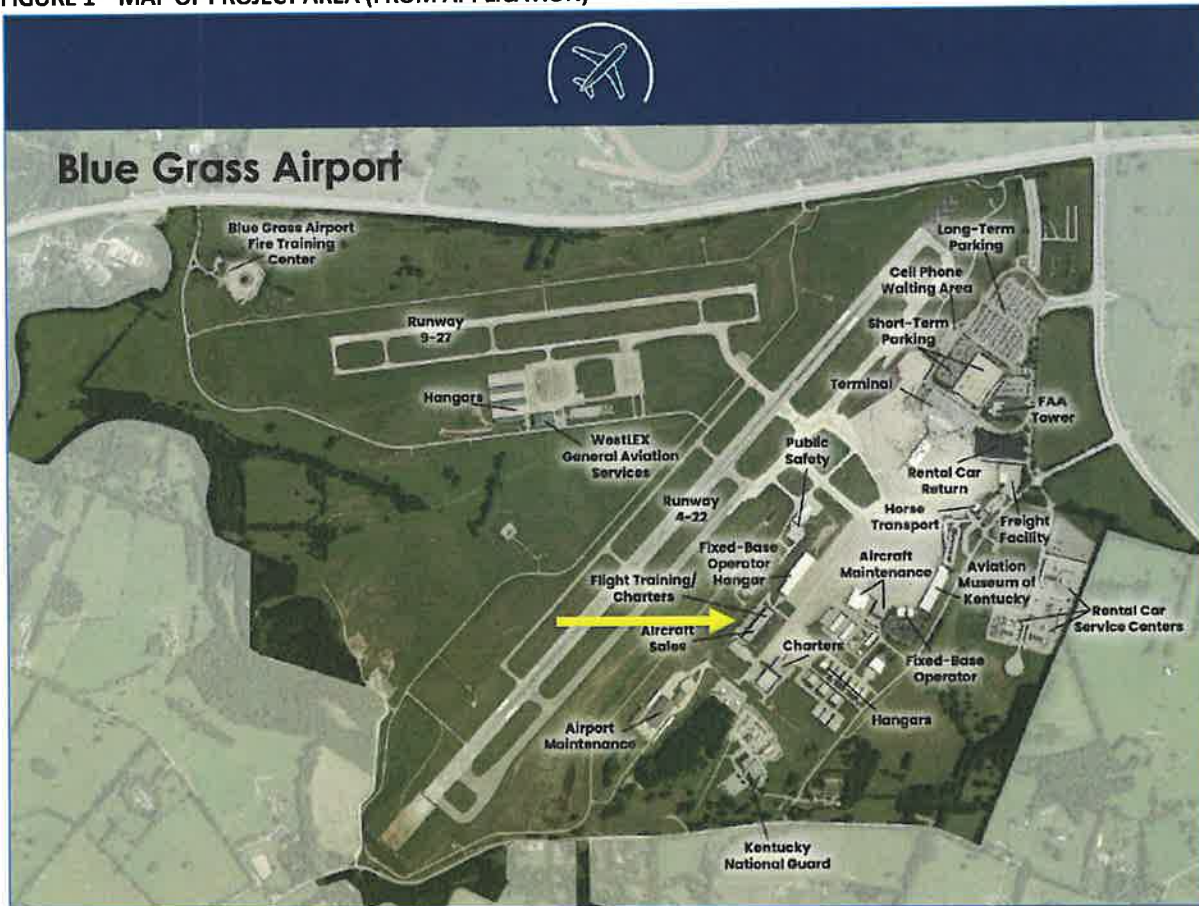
FIGURE 1 – MAP OF PROJECT AREA (FROM APPLICATION)

Blue Grass Airport

Blue Grass Airport Fire Training Center

Runway 9-27

Hangars

WestLEX General Aviation Services

Long-Term Parking

Cell Phone Waiting Area

Short-Term Parking

Terminal

FAA Tower

Public Safety

Rental Car Return

Runway 4-22

Horse Transport

Freight Facility

Fixed-Base Operator Hangar

Aircraft Maintenance

Aviation Museum of Kentucky

Flight Training/ Charters

Aircraft Sales

Rental Car Service Centers

Charters

Fixed-Base Operator

Hangars

Airport Maintenance

Kentucky National Guard